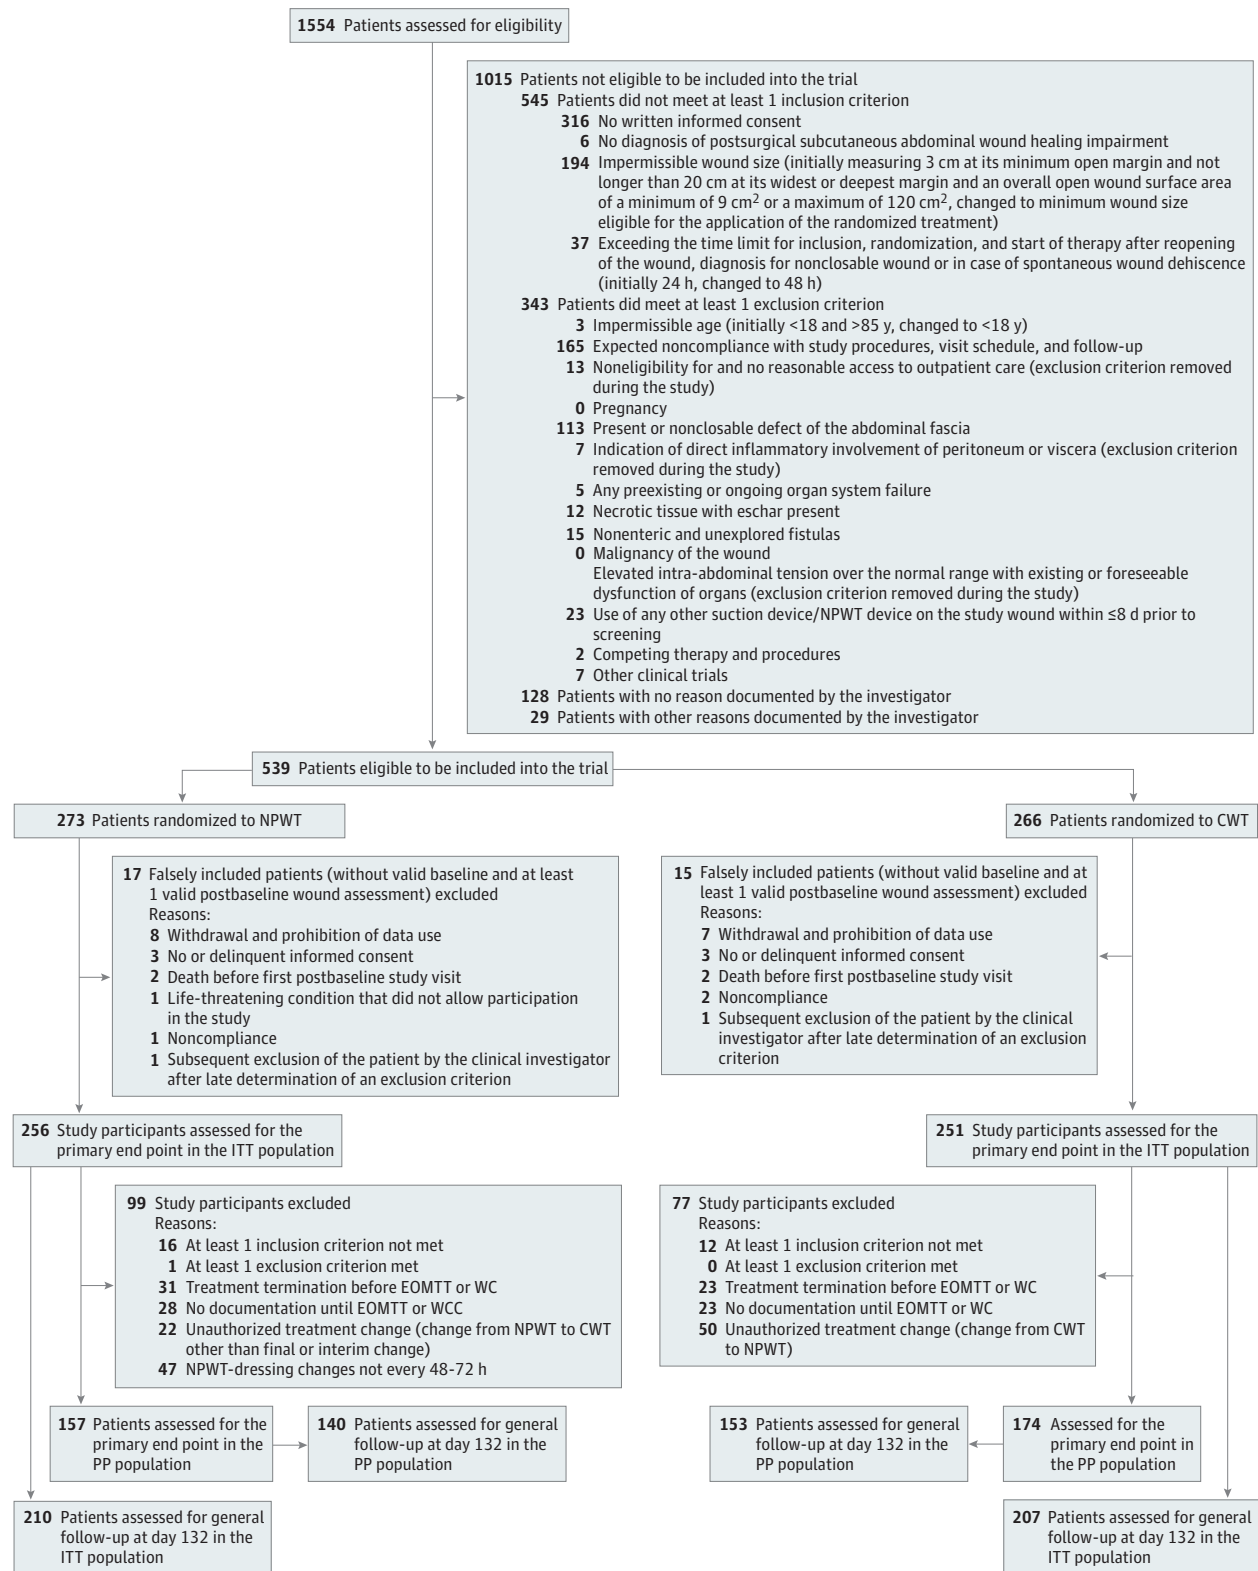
1554 Patients assessed for eligibility

1015 Patients not eligible to be included into the trial
545 Patients did not meet at least 1 inclusion criterion
316 No written informed consent
6 No diagnosis of postsurgical subcutaneous abdominal wound healing impairment
194 Impermissible wound size (initially measuring 3 cm at its minimum open margin and not longer than 20 cm at its widest or deepest margin and an overall open wound surface area of a minimum of 9 cm$^2$ or a maximum of 120 cm$^2$, changed to minimum wound size eligible for the application of the randomized treatment)
37 Exceeding the time limit for inclusion, randomization, and start of therapy after reopening of the wound, diagnosis for nonclosable wound or in case of spontaneous wound dehiscence (initially 24 h, changed to 48 h)
343 Patients did meet at least 1 exclusion criterion
3 Impermissible age (initially <18 and >85 y, changed to <18 y)
165 Expected noncompliance with study procedures, visit schedule, and follow-up
13 Noneligibility for and no reasonable access to outpatient care (exclusion criterion removed during the study)
0 Pregnancy
113 Present or nonclosable defect of the abdominal fascia
7 Indication of direct inflammatory involvement of peritoneum or viscera (exclusion criterion removed during the study)
5 Any preexisting or ongoing organ system failure
12 Necrotic tissue with eschar present
15 Nonenteric and unexplored fistulas
0 Malignancy of the wound
Elevated intra-abdominal tension over the normal range with existing or foreseeable dysfunction of organs (exclusion criterion removed during the study)
23 Use of any other suction device/NPWT device on the study wound within ≤8 d prior to screening
2 Competing therapy and procedures
7 Other clinical trials
128 Patients with no reason documented by the investigator
29 Patients with other reasons documented by the investigator

539 Patients eligible to be included into the trial

273 Patients randomized to NPWT

17 Falsely included patients (without valid baseline and at least 1 valid postbaseline wound assessment) excluded
Reasons:
8 Withdrawal and prohibition of data use
3 No or delinquent informed consent
2 Death before first postbaseline study visit
1 Life-threatening condition that did not allow participation in the study
1 Noncompliance
1 Subsequent exclusion of the patient by the clinical investigator after late determination of an exclusion criterion

256 Study participants assessed for the primary end point in the ITT population

99 Study participants excluded
Reasons:
16 At least 1 inclusion criterion not met
1 At least 1 exclusion criterion met
31 Treatment termination before EOMTT or WC
28 No documentation until EOMTT or WCC
22 Unauthorized treatment change (change from NPWT to CWT other than final or interim change)
47 NPWT-dressing changes not every 48-72 h

157 Patients assessed for the primary end point in the PP population

140 Patients assessed for general follow-up at day 132 in the PP population

210 Patients assessed for general follow-up at day 132 in the ITT population

266 Patients randomized to CWT

15 Falsely included patients (without valid baseline and at least 1 valid postbaseline wound assessment) excluded
Reasons:
7 Withdrawal and prohibition of data use
3 No or delinquent informed consent
2 Death before first postbaseline study visit
2 Noncompliance
1 Subsequent exclusion of the patient by the clinical investigator after late determination of an exclusion criterion

251 Study participants assessed for the primary end point in the ITT population

77 Study participants excluded
Reasons:
12 At least 1 inclusion criterion not met
0 At least 1 exclusion criterion met
23 Treatment termination before EOMTT or WC
23 No documentation until EOMTT or WC
50 Unauthorized treatment change (change from CWT to NPWT)

153 Patients assessed for general follow-up at day 132 in the PP population

174 Assessed for the primary end point in the PP population

207 Patients assessed for general follow-up at day 132 in the ITT population